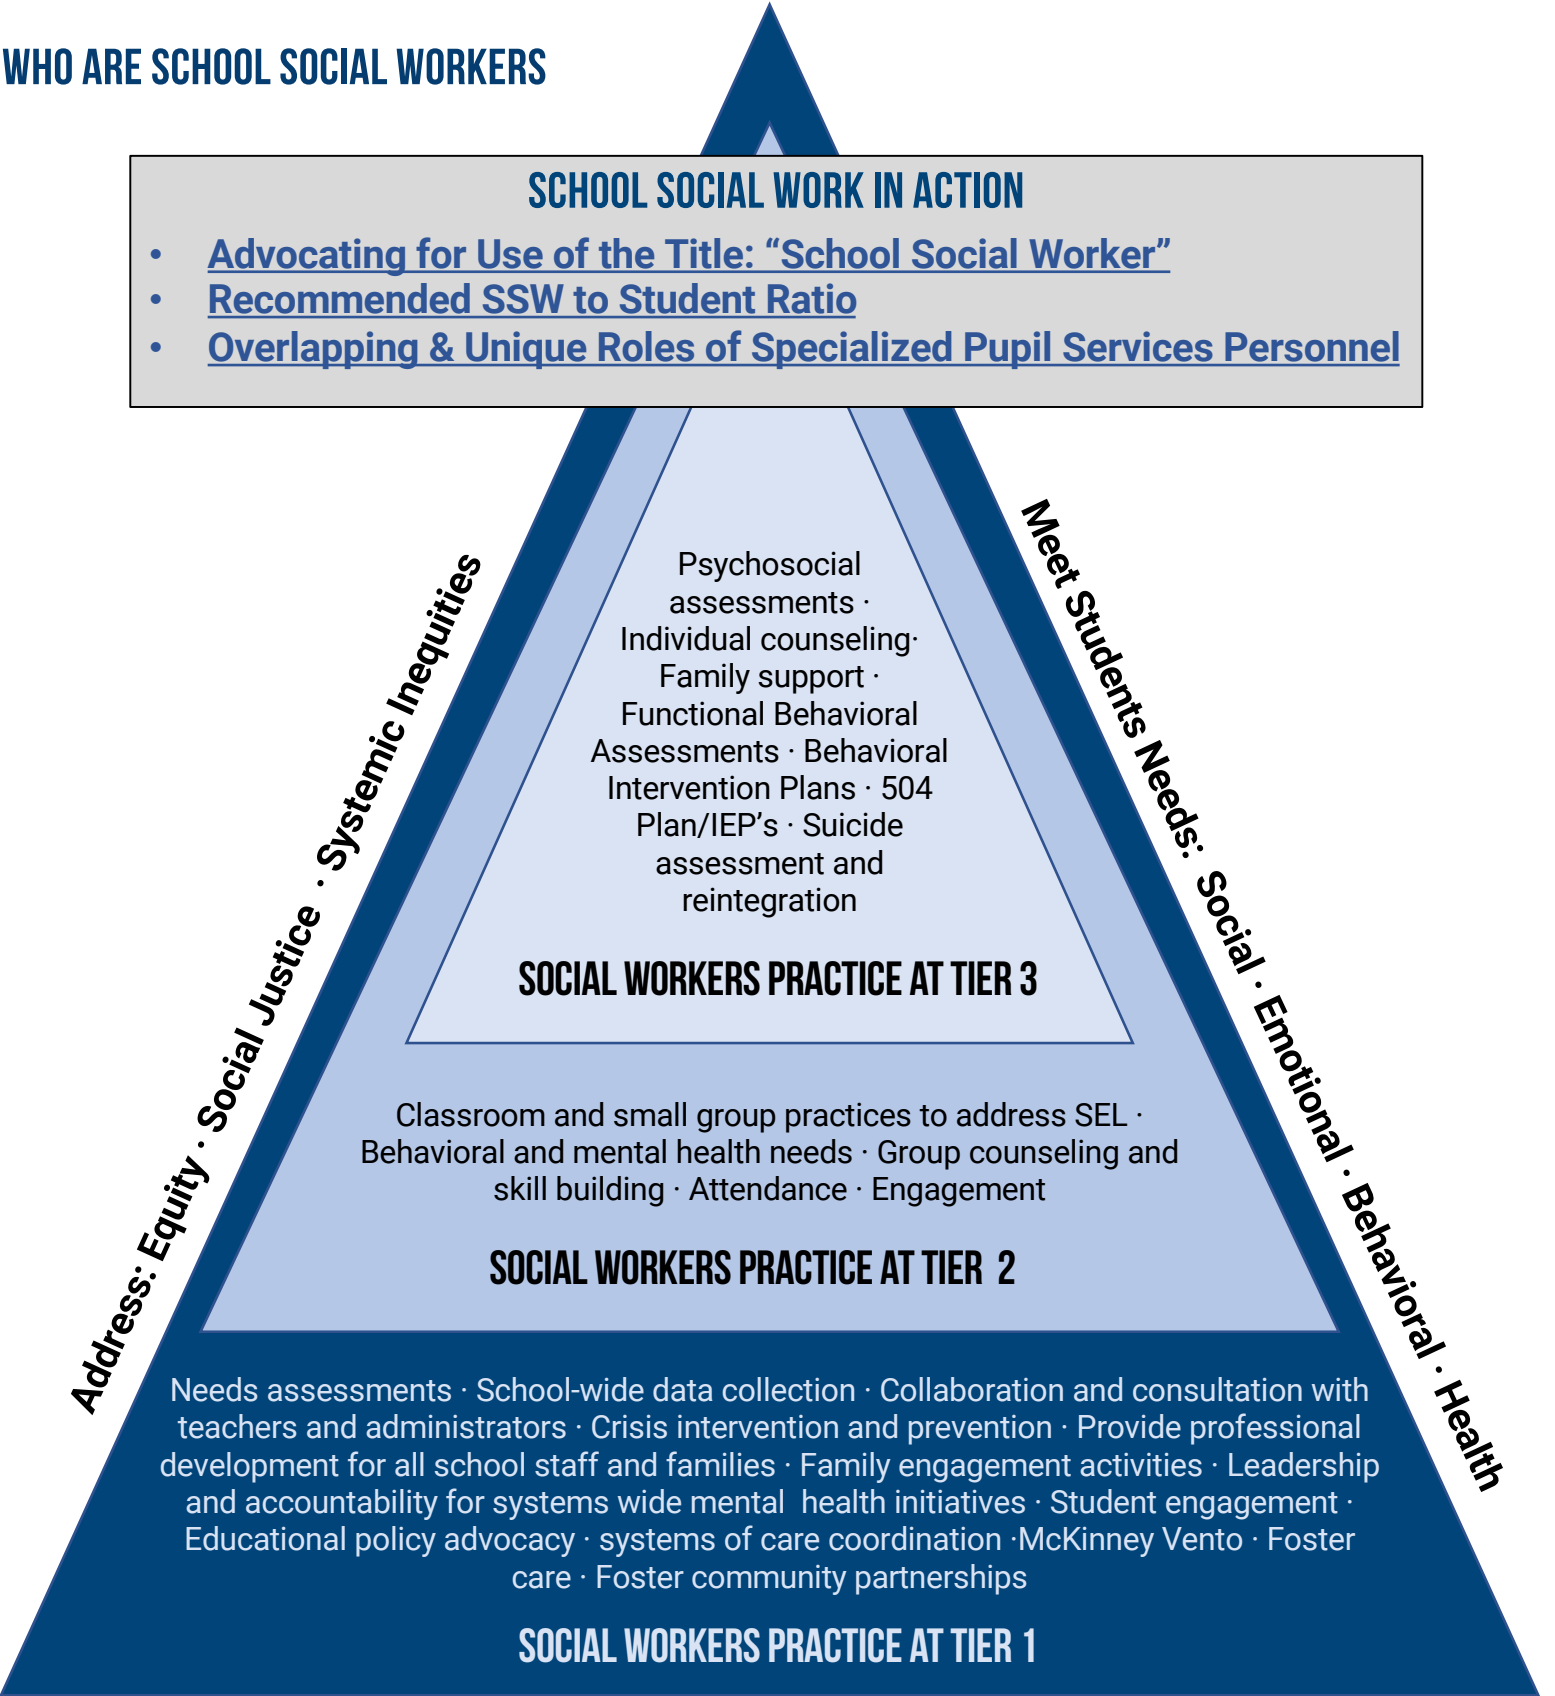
WHO ARE SCHOOL SOCIAL WORKERS

SCHOOL SOCIAL WORK IN ACTION

- Advocating for Use of the Title: "School Social Worker"
- Recommended SSW to Student Ratio
- Overlapping & Unique Roles of Specialized Pupil Services Personnel

Address: Equity · Social Justice · Systemic Inequities

Meet Students Needs: Social · Emotional · Behavioral · Health

Psychosocial assessments · Individual counseling· Family support · Functional Behavioral Assessments · Behavioral Intervention Plans · 504 Plan/IEP's · Suicide assessment and reintegration

SOCIAL WORKERS PRACTICE AT TIER 3

Classroom and small group practices to address SEL · Behavioral and mental health needs · Group counseling and skill building · Attendance · Engagement

SOCIAL WORKERS PRACTICE AT TIER 2

Needs assessments · School-wide data collection · Collaboration and consultation with teachers and administrators · Crisis intervention and prevention · Provide professional development for all school staff and families · Family engagement activities · Leadership and accountability for systems wide mental health initiatives · Student engagement · Educational policy advocacy · systems of care coordination ·McKinney Vento · Foster care · Foster community partnerships

SOCIAL WORKERS PRACTICE AT TIER 1